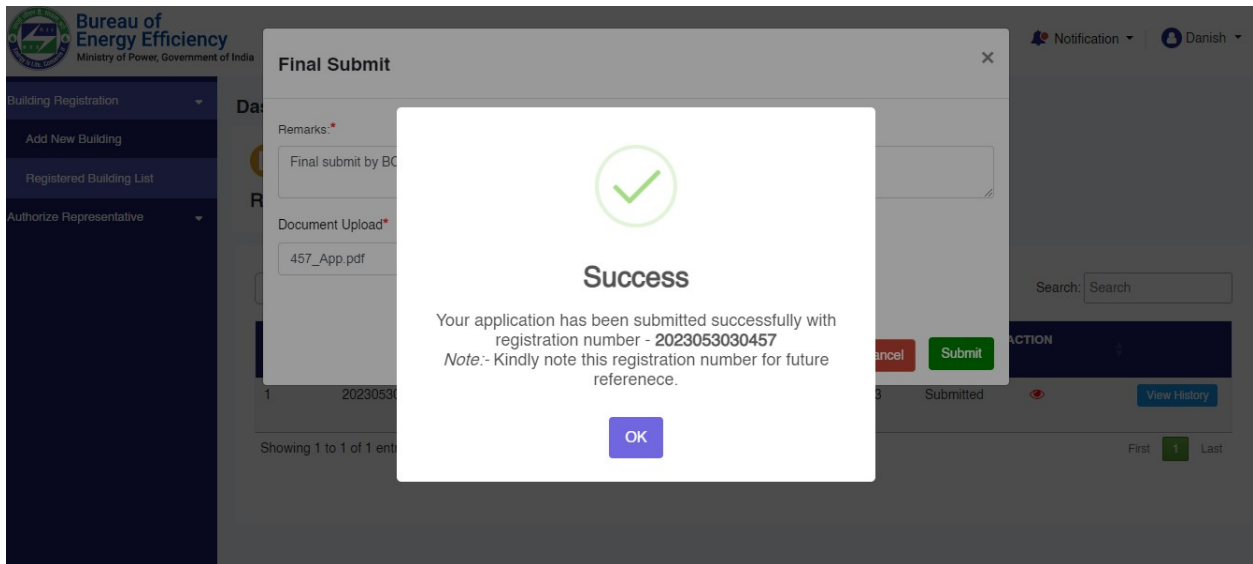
Bureau of Energy Efficiency
Ministry of Power, Government of India

Notification
Danish

Building Registration
Add New Building
Registered Building List
Authorize Representative

Das

R

Final Submit
×

Remarks:*
Final submit by BC

Document Upload*
457_App.pdf

ancel
Submit

Success

Your application has been submitted successfully with registration number - **2023053030457**
*Note*:- Kindly note this registration number for future refereneece.

OK

Search: Search

ACTION

1 2023053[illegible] 3 Submitted View History

Showing 1 to 1 of 1 ent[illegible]

First 1 Last